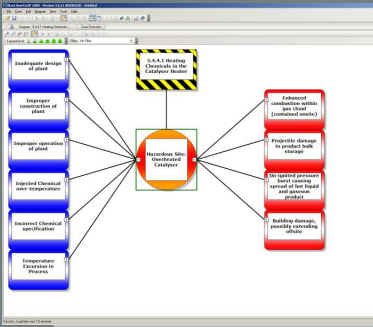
5.4.4.1 Heating Chemicals in the Catalyser Heater

Inadequate design of plant

Improper construction of plant

Improper operation of plant

Injected Chemical over-temperature

Incorrect Chemical specification

Temperature Excursion in Process

Hazardous Site: Overheated Catalyser

Enhanced combustion within gas cloud (contained onsite)

Projectile damage to product bulk storage

Un-ignited pressure burst causing spread of hot liquid and gaseous product

Building damage, possibly extending offsite